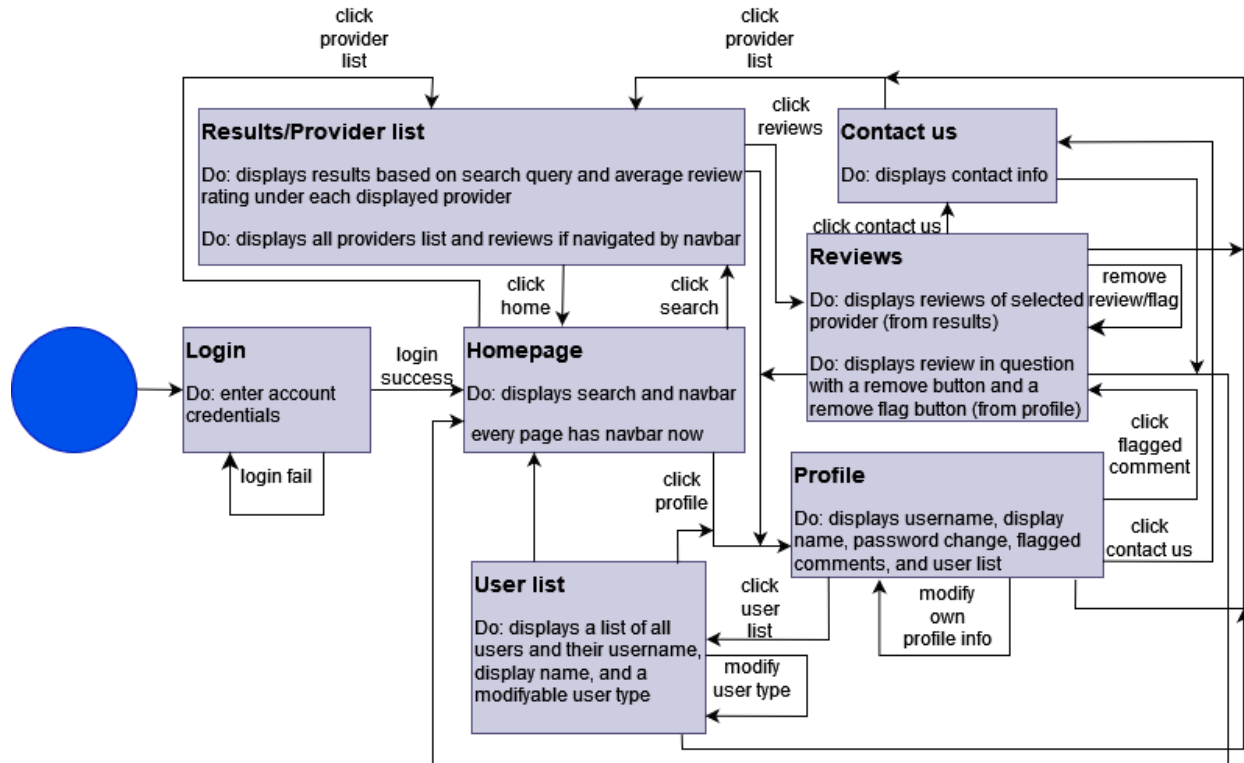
click provider list

click provider list

Results/Provider list

Do: displays results based on search query and average review rating under each displayed provider

Do: displays all providers list and reviews if navigated by navbar

click reviews

Contact us

Do: displays contact info

click contact us

Reviews

Do: displays reviews of selected provider (from results)

Do: displays review in question with a remove button and a remove flag button (from profile)

remove review/flag

click home

click search

Login

Do: enter account credentials

login success

login fail

Homepage

Do: displays search and navbar

every page has navbar now

click flagged comment

click profile

Profile

Do: displays username, display name, password change, flagged comments, and user list

click contact us

User list

Do: displays a list of all users and their username, display name, and a modifyable user type

click user list

modify user type

modify own profile info